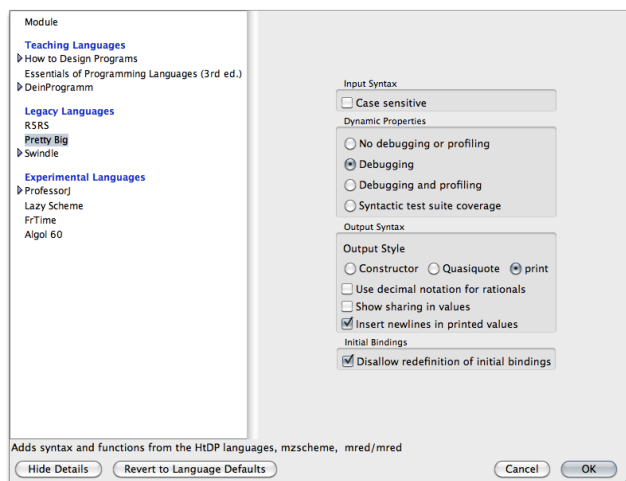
Module
Teaching Languages
How to Design Programs
Essentials of Programming Languages (3rd ed.)
DeinProgramm
Legacy Languages
R5RS
Pretty Big
Swindle
Experimental Languages
ProfessorJ
Lazy Scheme
FrTime
Algol 60

Input Syntax
Case sensitive
Dynamic Properties
No debugging or profiling
Debugging
Debugging and profiling
Syntactic test suite coverage
Output Syntax
Output Style
Constructor
Quasiquote
print
Use decimal notation for rationals
Show sharing in values
Insert newlines in printed values
Initial Bindings
Disallow redefinition of initial bindings

Adds syntax and functions from the HtDP languages, mzscheme, mred/mred

Hide Details
Revert to Language Defaults
Cancel
OK